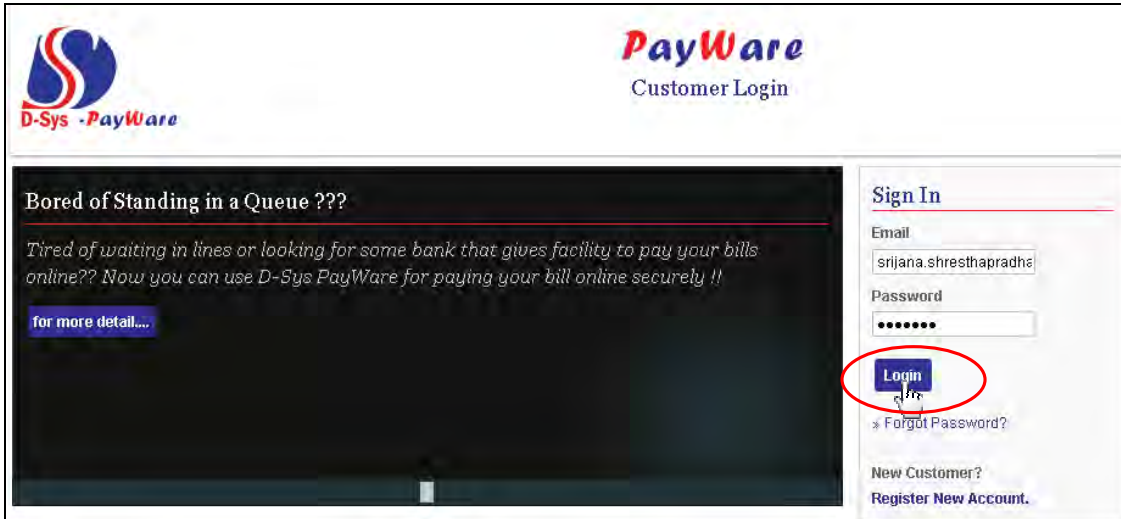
D-Sys -PayWare

PayWare
Customer Login

Bored of Standing in a Queue ???

Tired of waiting in lines or looking for some bank that gives facility to pay your bills online?? Now you can use D-Sys PayWare for paying your bill online securely !!

for more detail....

Sign In

Email

srijana.shresthapradha

Password

•••••••

Login

» Forgot Password?

New Customer?

Register New Account.